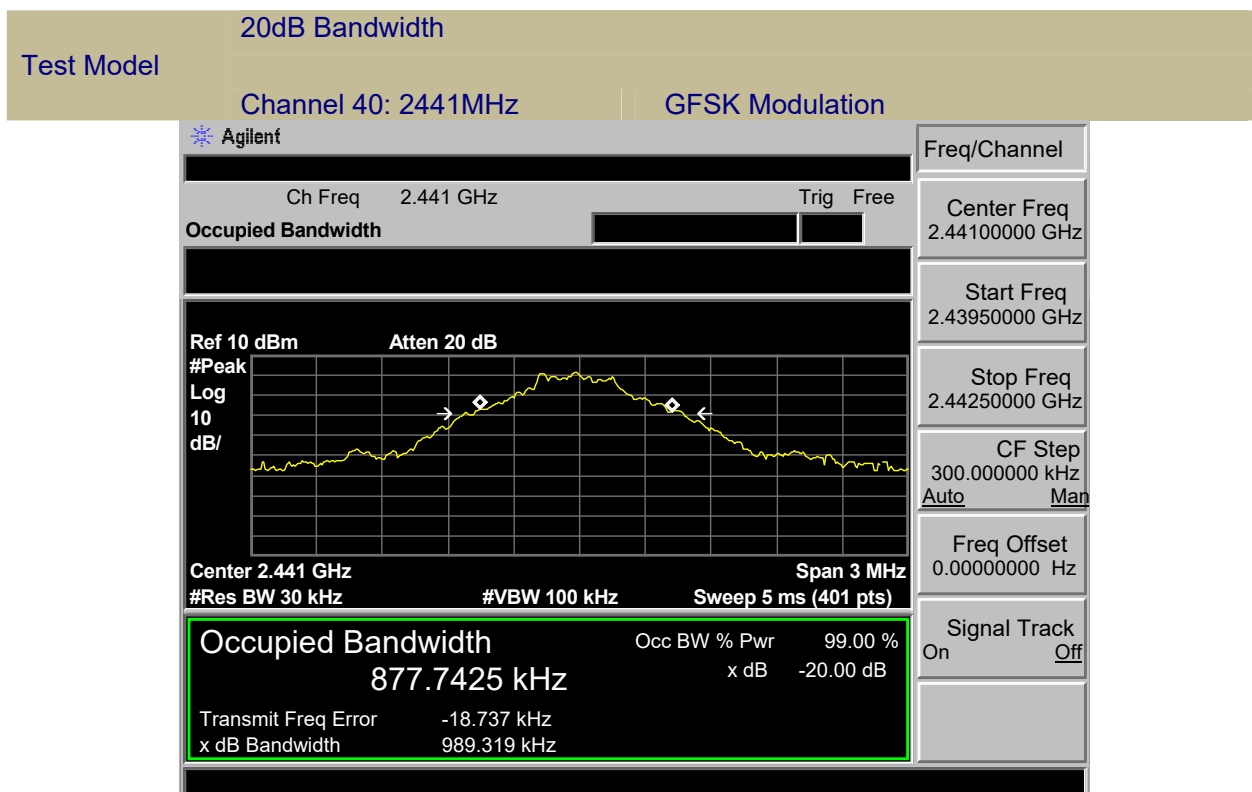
Test Model

20dB Bandwidth

Channel 40: 2441MHz

GFSK Modulation

Agilent

Ch Freq 2.441 GHz

Trig Free

Occupied Bandwidth

Ref 10 dBm

Atten 20 dB

#Peak
Log
10
dB/

Center 2.441 GHz

Span 3 MHz

#Res BW 30 kHz

#VBW 100 kHz

Sweep 5 ms (401 pts)

Occupied Bandwidth
877.7425 kHz

Occ BW % Pwr 99.00 %

x dB -20.00 dB

Transmit Freq Error -18.737 kHz
x dB Bandwidth 989.319 kHz

Freq/Channel

Center Freq
2.44100000 GHz

Start Freq
2.43950000 GHz

Stop Freq
2.44250000 GHz

CF Step
300.000000 kHz
Auto Man

Freq Offset
0.00000000 Hz

Signal Track
On Off